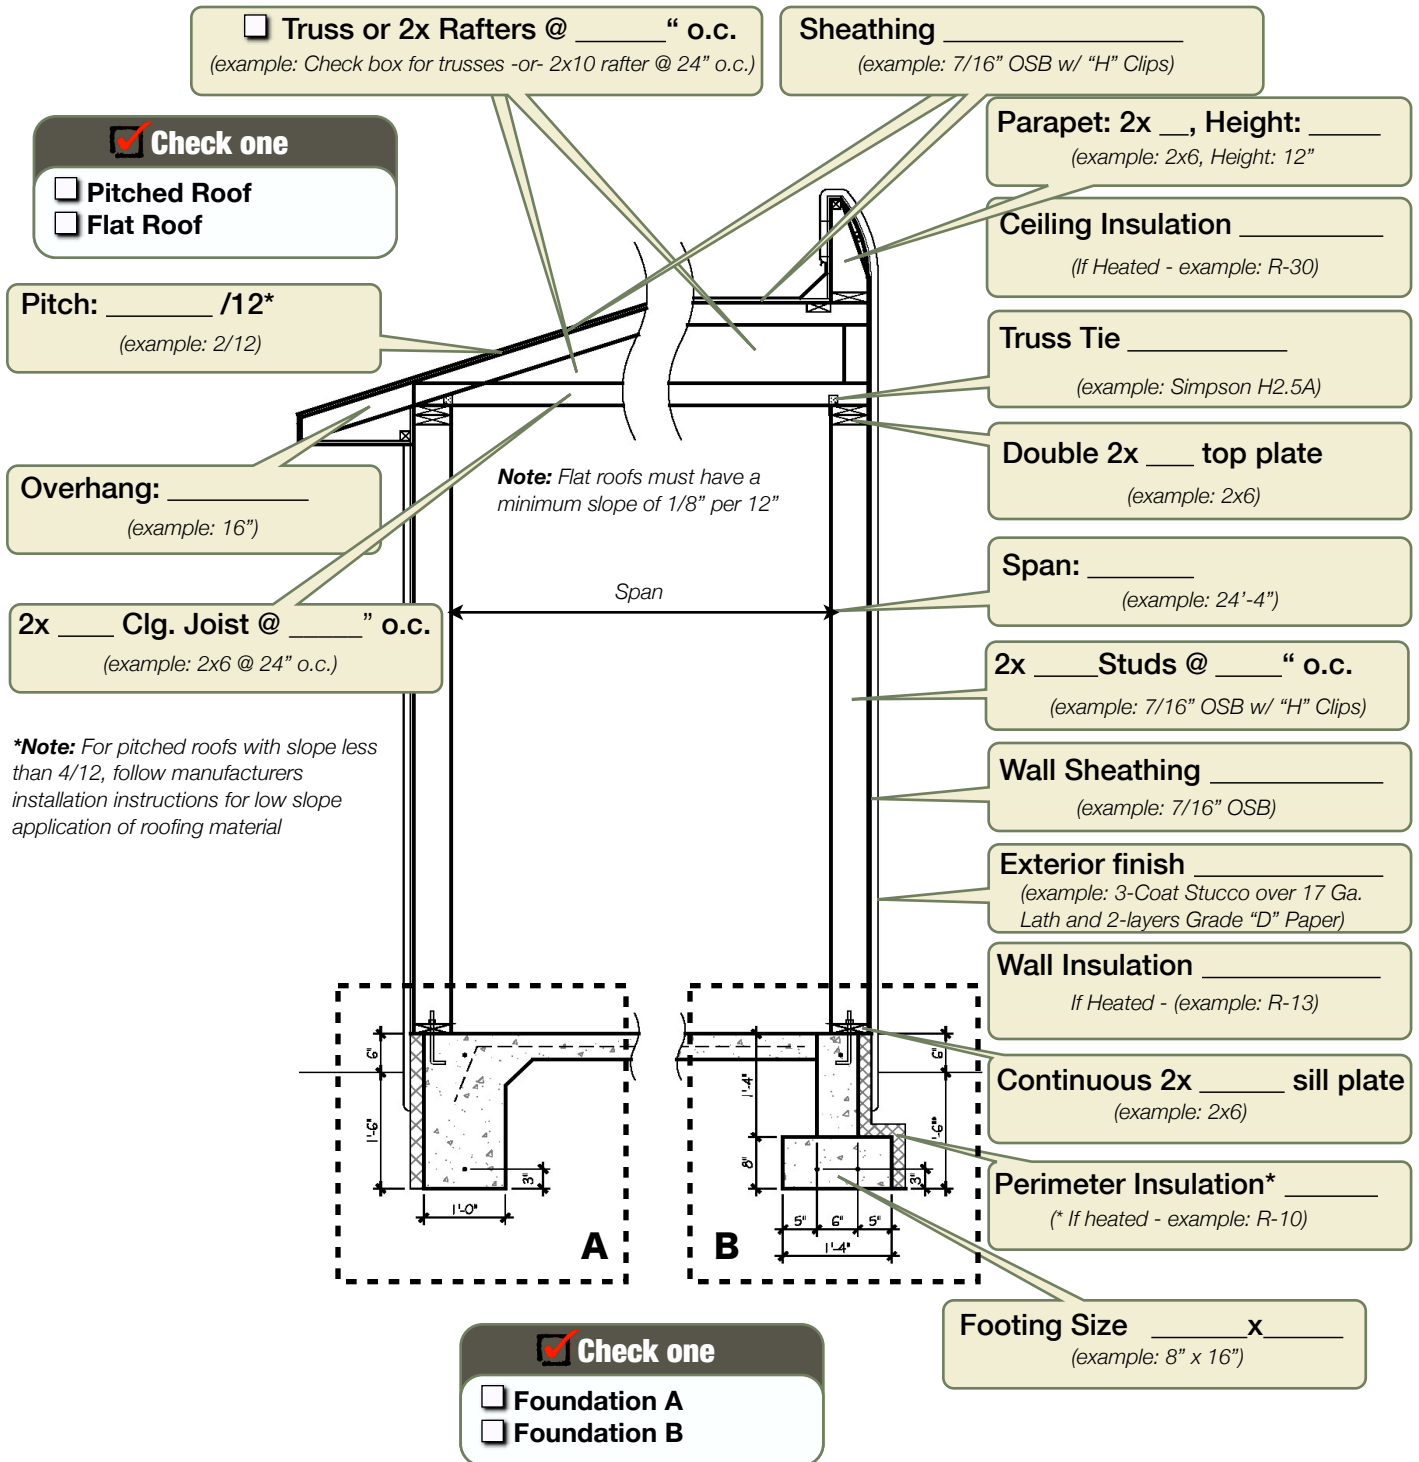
☐ Truss or 2x Rafters @ ______" o.c.
(example: Check box for trusses -or- 2x10 rafter @ 24" o.c.)

Sheathing ________________
(example: 7/16" OSB w/ "H" Clips)

Check one
☐ Pitched Roof
☐ Flat Roof

Parapet: 2x __, Height: _____
(example: 2x6, Height: 12"

Ceiling Insulation __________
(If Heated - example: R-30)

Pitch: _______ /12*
(example: 2/12)

Truss Tie ___________
(example: Simpson H2.5A)

Double 2x ___ top plate
(example: 2x6)

Overhang: _________
(example: 16")

Note: Flat roofs must have a minimum slope of 1/8" per 12"

Span

Span: _______
(example: 24'-4")

2x ____ Clg. Joist @ _____" o.c.
(example: 2x6 @ 24" o.c.)

2x ____Studs @ ____" o.c.
(example: 7/16" OSB w/ "H" Clips)

*Note: For pitched roofs with slope less than 4/12, follow manufacturers installation instructions for low slope application of roofing material

Wall Sheathing ___________
(example: 7/16" OSB)

Exterior finish ____________
(example: 3-Coat Stucco over 17 Ga. Lath and 2-layers Grade "D" Paper)

Wall Insulation ___________
If Heated - (example: R-13)

6" 1'-6" 3" 1'-0"
A

1'-4" 8" 6" 1'-6" 3" 5" 6" 5" 1'-4"
B

Continuous 2x _____ sill plate
(example: 2x6)

Perimeter Insulation* ______
(* If heated - example: R-10)

Footing Size ______x_____
(example: 8" x 16")

Check one
☐ Foundation A
☐ Foundation B